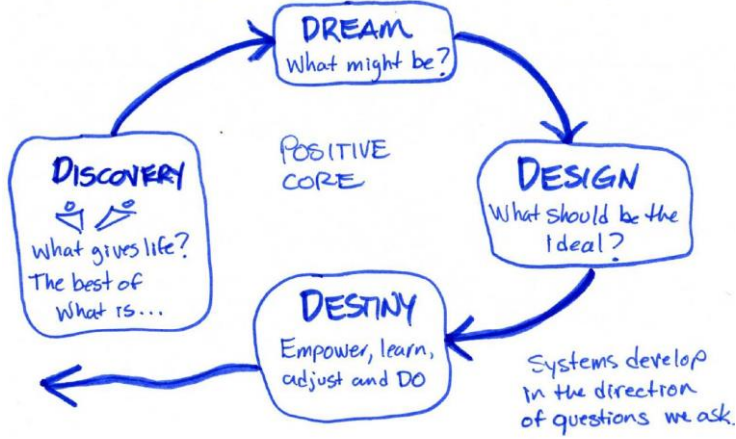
DREAM
What might be?

DESIGN
What should be the Ideal?

DESTINY
Empower, learn, adjust and DO

DISCOVERY
What gives life? The best of What is...

POSITIVE CORE

Systems develop in the direction of questions we ask.